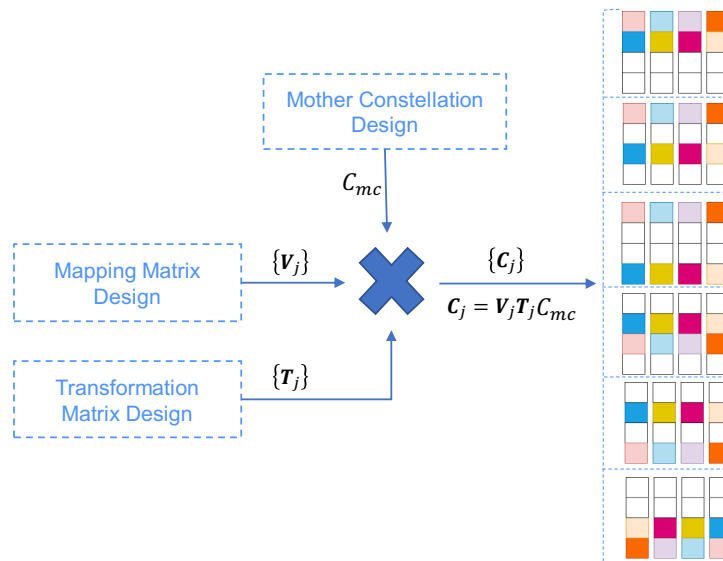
Mother Constellation Design

$C_{mc}$

Mapping Matrix Design

$\{\boldsymbol{V}_j\}$

$\{\boldsymbol{C}_j\}$

$\boldsymbol{C}_j = \boldsymbol{V}_j \boldsymbol{T}_j C_{mc}$

Transformation Matrix Design

$\{\boldsymbol{T}_j\}$